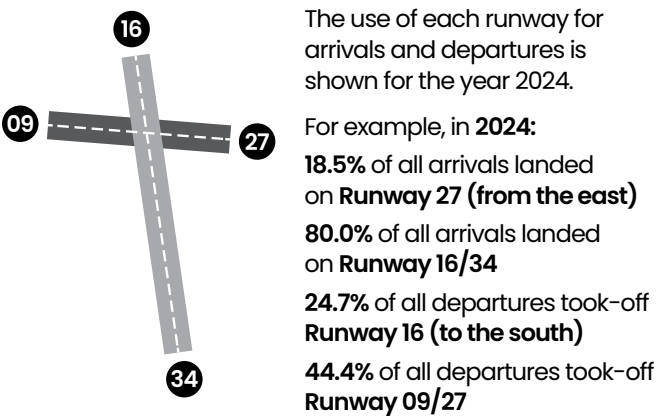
16

09

27

34

The use of each runway for arrivals and departures is shown for the year 2024.

For example, in **2024:**

**18.5%** of all arrivals landed on **Runway 27 (from the east)**

**80.0%** of all arrivals landed on **Runway 16/34**

**24.7%** of all departures took-off **Runway 16 (to the south)**

**44.4%** of all departures took-off **Runway 09/27**